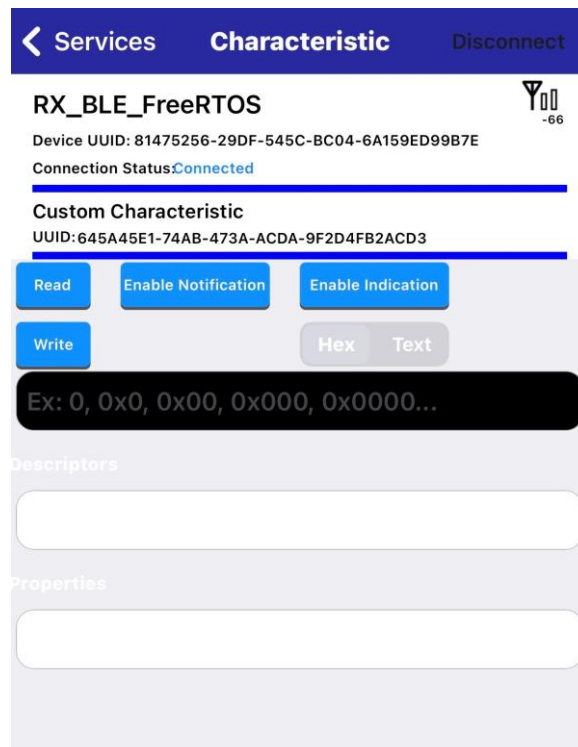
< Services Characteristic Disconnect

RX_BLE_FreeRTOS

-66

Device UUID: 81475256-29DF-545C-BC04-6A159ED99B7E

Connection Status:Connected

Custom Characteristic

UUID:645A45E1-74AB-473A-ACDA-9F2D4FB2ACD3

Read

Enable Notification

Enable Indication

Write

Hex Text

Ex: 0, 0x0, 0x00, 0x000, 0x0000...

Descriptors

Properties